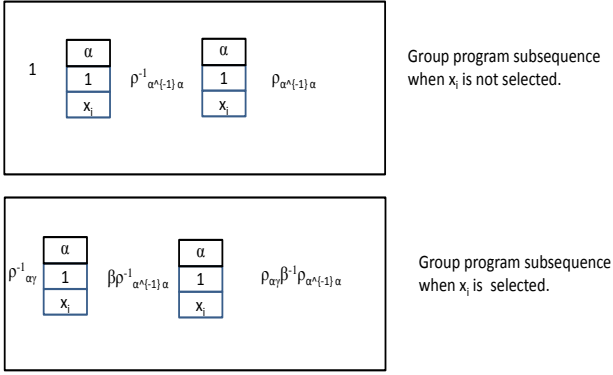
1

| α |
|---|
| 1 |
| $x_i$ |

$\rho^{-1}_{\alpha^{\wedge}\{-1\}\alpha}$

| α |
|---|
| 1 |
| $x_i$ |

$\rho_{\alpha^{\wedge}\{-1\}\alpha}$

Group program subsequence when $x_i$ is not selected.

$\rho^{-1}_{\alpha\gamma}$

| α |
|---|
| 1 |
| $x_i$ |

$\beta\rho^{-1}_{\alpha^{\wedge}\{-1\}\alpha}$

| α |
|---|
| 1 |
| $x_i$ |

$\rho_{\alpha\gamma}\beta^{-1}\rho_{\alpha^{\wedge}\{-1\}\alpha}$

Group program subsequence when $x_i$ is selected.